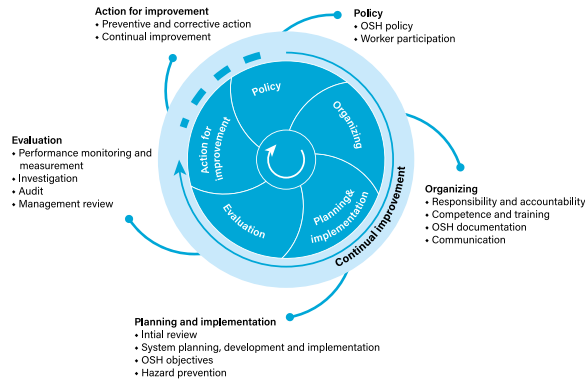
Action for improvement
• Preventive and corrective action
• Continual improvement

Policy
• OSH policy
• Worker participation

Evaluation
• Performance monitoring and measurement
• Investigation
• Audit
• Management review

Policy

Organizing

Action for improvement

Evaluation

Planning & implementation

Continual improvement

Organizing
• Responsibility and accountability
• Competence and training
• OSH documentation
• Communication

Planning and implementation
• Intial review
• System planning, development and implementation
• OSH objectives
• Hazard prevention